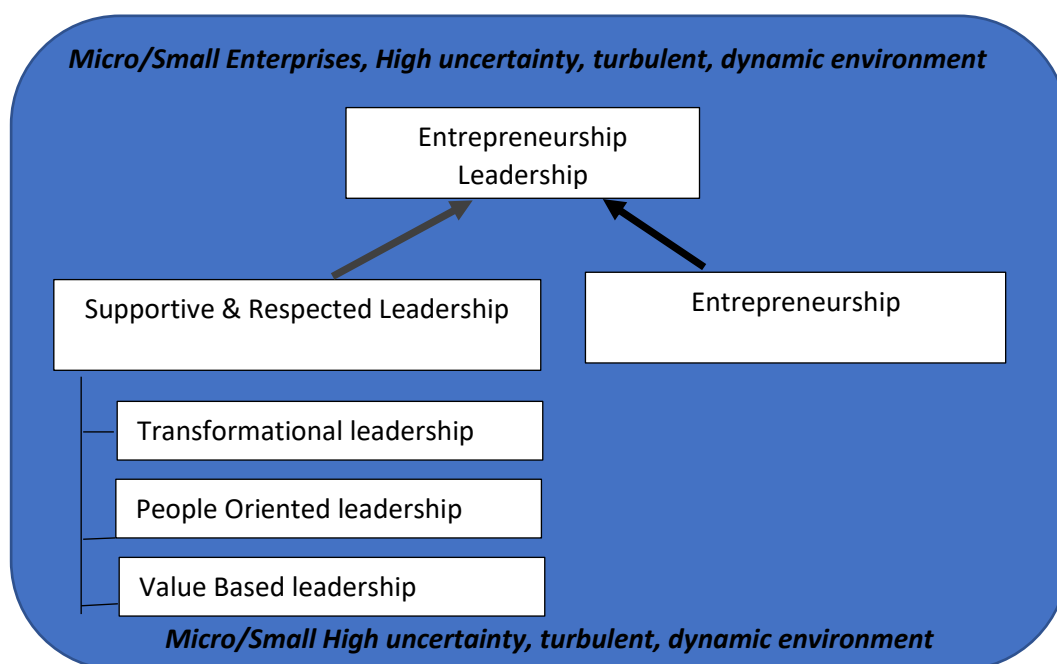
Micro/Small Enterprises, High uncertainty, turbulent, dynamic environment

Entrepreneurship Leadership

Supportive & Respected Leadership

Entrepreneurship

Transformational leadership

People Oriented leadership

Value Based leadership

Micro/Small High uncertainty, turbulent, dynamic environment